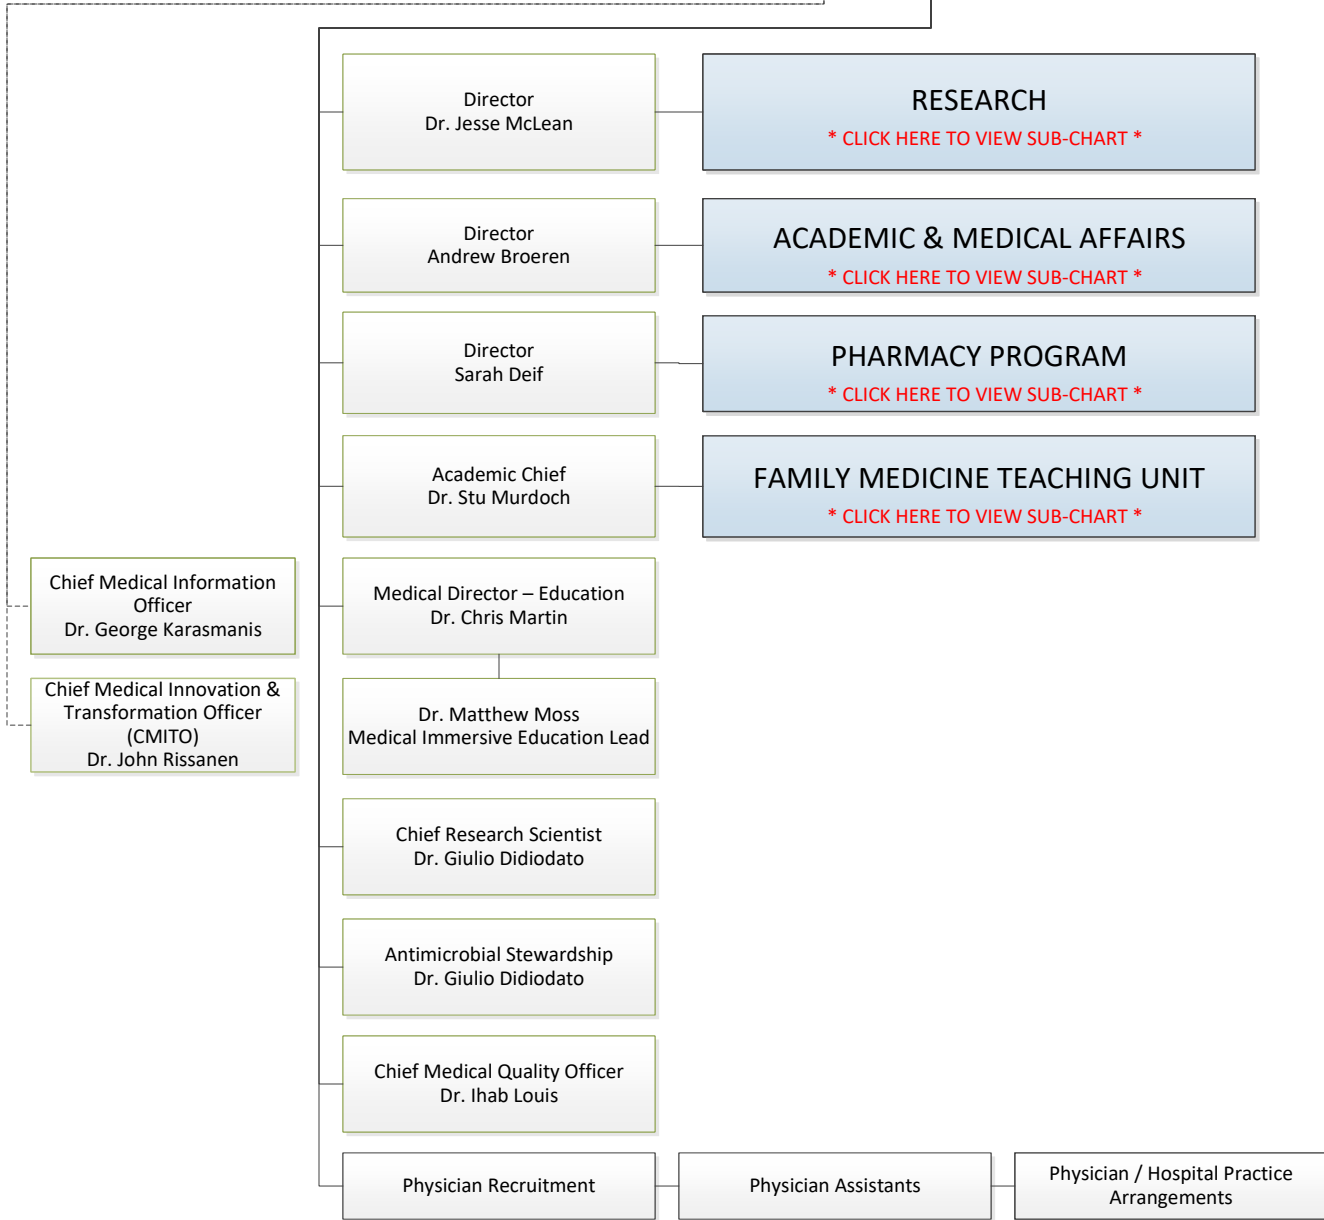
Director
Dr. Jesse McLean

RESEARCH
* CLICK HERE TO VIEW SUB-CHART *

Director
Andrew Broeren

ACADEMIC & MEDICAL AFFAIRS
* CLICK HERE TO VIEW SUB-CHART *

Director
Sarah Deif

PHARMACY PROGRAM
* CLICK HERE TO VIEW SUB-CHART *

Academic Chief
Dr. Stu Murdoch

FAMILY MEDICINE TEACHING UNIT
* CLICK HERE TO VIEW SUB-CHART *

Chief Medical Information Officer
Dr. George Karasmanis

Chief Medical Innovation & Transformation Officer (CMITO)
Dr. John Rissanen

Medical Director – Education
Dr. Chris Martin

Dr. Matthew Moss
Medical Immersive Education Lead

Chief Research Scientist
Dr. Giulio Didiodato

Antimicrobial Stewardship
Dr. Giulio Didiodato

Chief Medical Quality Officer
Dr. Ihab Louis

Physician Recruitment

Physician Assistants

Physician / Hospital Practice Arrangements